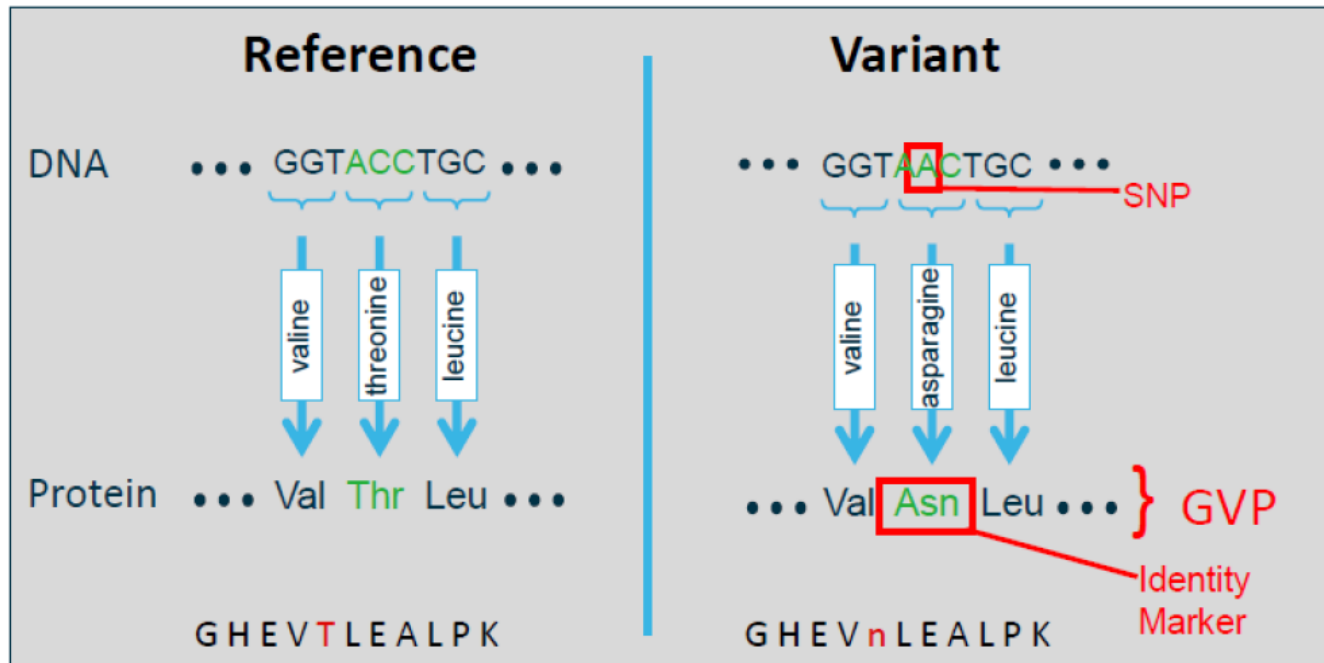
Reference

DNA ••• GGTACCTGC •••

valine threonine leucine

Protein ••• Val Thr Leu •••

GHEVTLEALPK

Variant

••• GGTAACTGC •••

SNP

valine asparagine leucine

••• Val Asn Leu ••• GVP

Identity Marker

GHEVnLEALPK